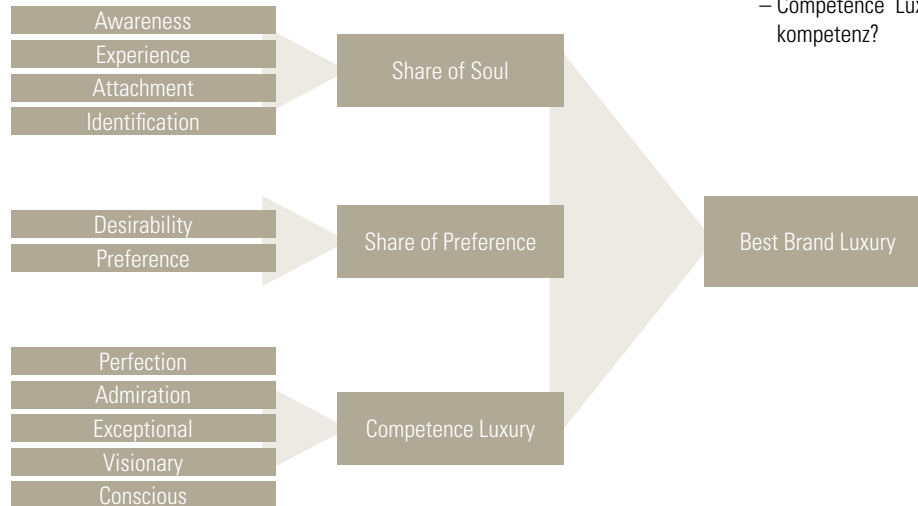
– Competence Lu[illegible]
kompetenz?

Awareness
Experience
Attachment
Identification

Share of Soul

Desirability
Preference

Share of Preference

Best Brand Luxury

Perfection
Admiration
Exceptional
Visionary
Conscious

Competence Luxury